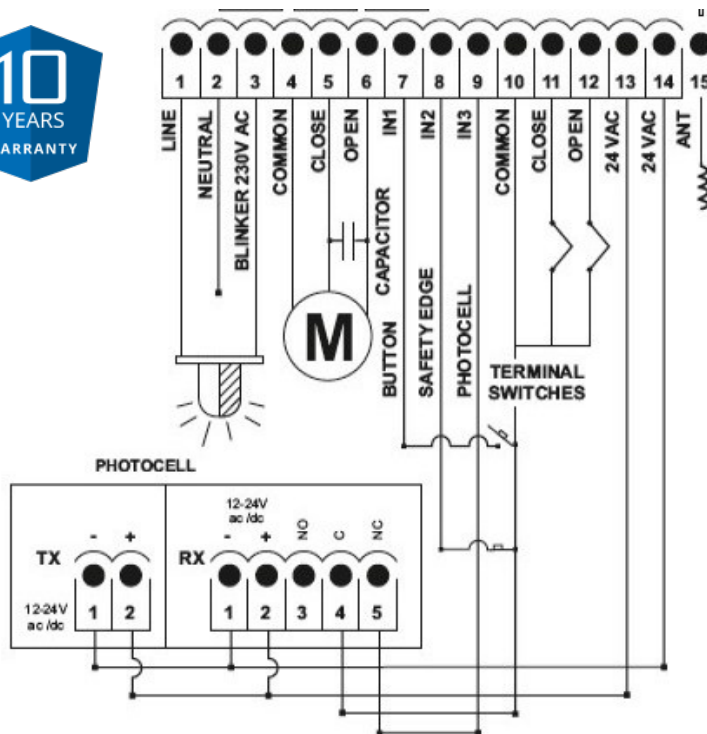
10 YEARS WARRANTY

1 2 3 4 5 6 7 8 9 10 11 12 13 14 15

LINE
NEUTRAL
BLINKER 230V AC
COMMON
CLOSE
OPEN
IN1
IN2
IN3
COMMON
CLOSE
OPEN
24 VAC
24 VAC
ANT

CAPACITOR
M
BUTTON
SAFETY EDGE
PHOTOCELL
TERMINAL SWITCHES

PHOTOCELL

TX
- +
12-24V ac /dc
1 2

RX
12-24V ac /dc
- + NO C NC
1 2 3 4 5